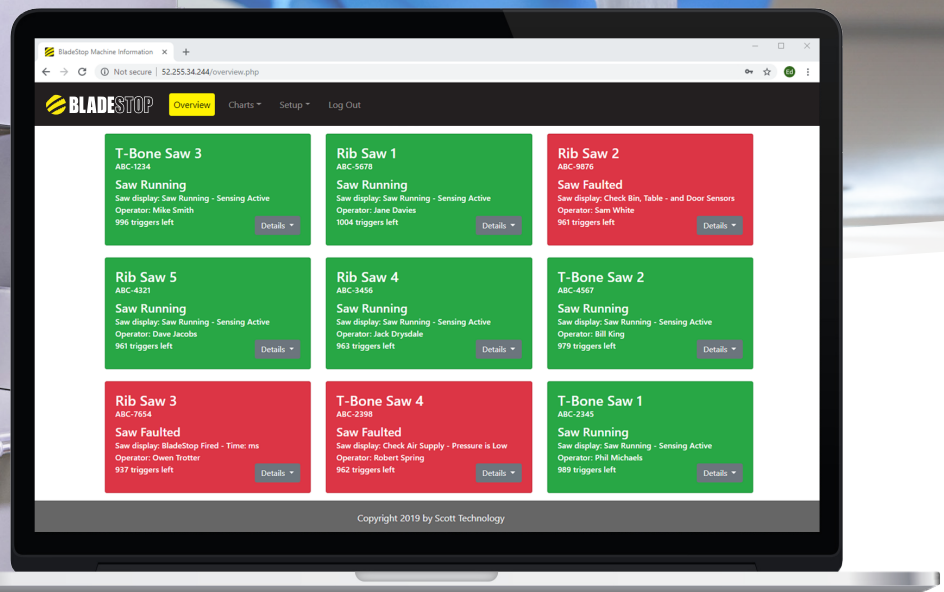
BladeStop Machine Information ×

Not secure | 52.255.34.244/overview.php

Ed

BLADESTOP

Overview Charts Setup Log Out

T-Bone Saw 3
ABC-1234
Saw Running
Saw display: Saw Running - Sensing Active
Operator: Mike Smith
996 triggers left
Details

Rib Saw 1
ABC-5678
Saw Running
Saw display: Saw Running - Sensing Active
Operator: Jane Davies
1004 triggers left
Details

Rib Saw 2
ABC-9876
Saw Faulted
Saw display: Check Bin, Table - and Door Sensors
Operator: Sam White
961 triggers left
Details

Rib Saw 5
ABC-4321
Saw Running
Saw display: Saw Running - Sensing Active
Operator: Dave Jacobs
961 triggers left
Details

Rib Saw 4
ABC-3456
Saw Running
Saw display: Saw Running - Sensing Active
Operator: Jack Drysdale
963 triggers left
Details

T-Bone Saw 2
ABC-4567
Saw Running
Saw display: Saw Running - Sensing Active
Operator: Bill King
979 triggers left
Details

Rib Saw 3
ABC-7654
Saw Faulted
Saw display: BladeStop Fired - Time: ms
Operator: Owen Trotter
937 triggers left
Details

T-Bone Saw 4
ABC-2398
Saw Faulted
Saw display: Check Air Supply - Pressure is Low
Operator: Robert Spring
962 triggers left
Details

T-Bone Saw 1
ABC-2345
Saw Running
Saw display: Saw Running - Sensing Active
Operator: Phil Michaels
989 triggers left
Details

Copyright 2019 by Scott Technology